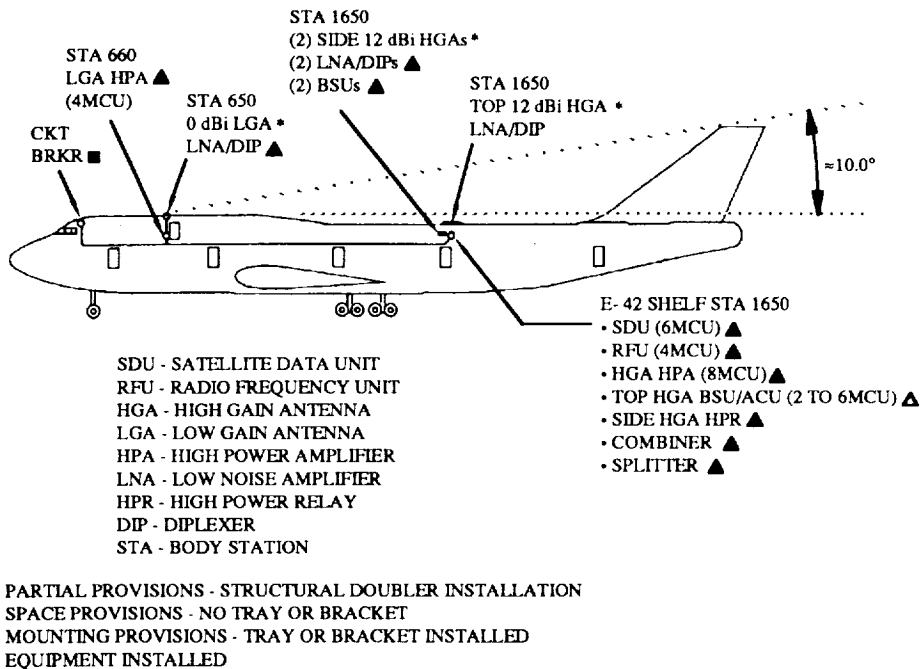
STA 1650
(2) SIDE 12 dBi HGAs *
(2) LNA/DIPs ▲
(2) BSUs ▲

STA 660
LGA HPA ▲
(4MCU)

STA 650
0 dBi LGA *
LNA/DIP ▲

STA 1650
TOP 12 dBi HGA *
LNA/DIP

CKT
BRKR ■

≈10.0°

E- 42 SHELF STA 1650
• SDU (6MCU) ▲
• RFU (4MCU) ▲
• HGA HPA (8MCU) ▲
• TOP HGA BSU/ACU (2 TO 6MCU) △
• SIDE HGA HPR ▲
• COMBINER ▲
• SPLITTER ▲

SDU - SATELLITE DATA UNIT
RFU - RADIO FREQUENCY UNIT
HGA - HIGH GAIN ANTENNA
LGA - LOW GAIN ANTENNA
HPA - HIGH POWER AMPLIFIER
LNA - LOW NOISE AMPLIFIER
HPR - HIGH POWER RELAY
DIP - DIPLEXER
STA - BODY STATION

PARTIAL PROVISIONS - STRUCTURAL DOUBLER INSTALLATION
SPACE PROVISIONS - NO TRAY OR BRACKET
MOUNTING PROVISIONS - TRAY OR BRACKET INSTALLED
EQUIPMENT INSTALLED